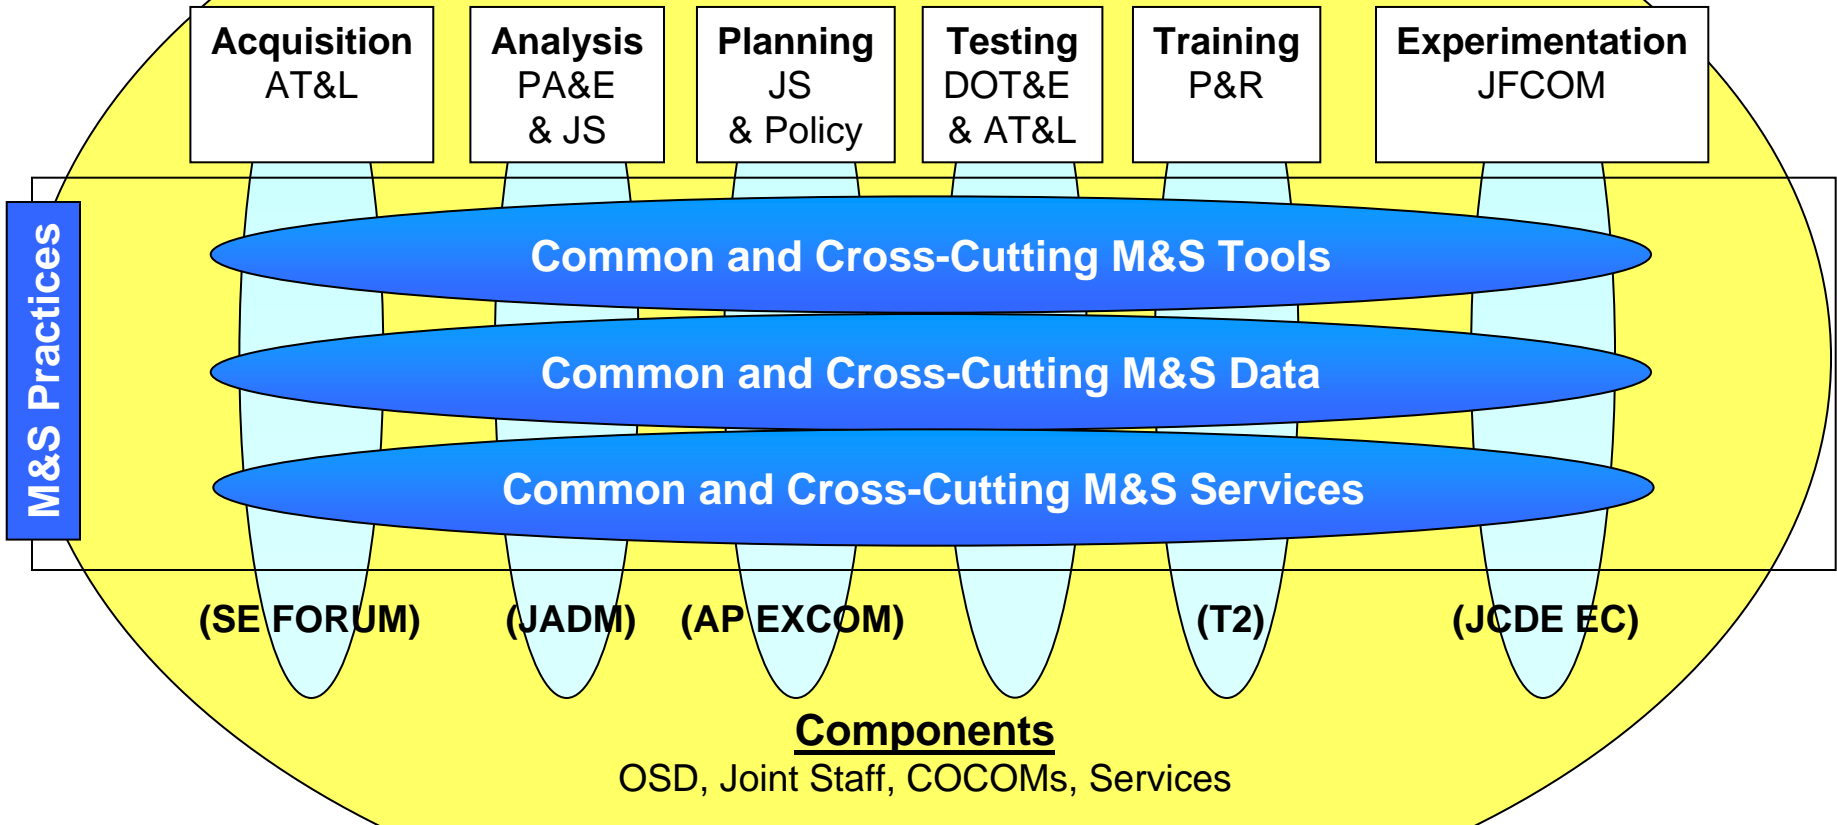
Acquisition
AT&L

Analysis
PA&E
& JS

Planning
JS
& Policy

Testing
DOT&E
& AT&L

Training
P&R

Experimentation
JFCOM

M&S Practices

Common and Cross-Cutting M&S Tools

Common and Cross-Cutting M&S Data

Common and Cross-Cutting M&S Services

(SE FORUM) (JADM) (AP EXCOM) (T2) (JCDE EC)

Components
OSD, Joint Staff, COCOMs, Services